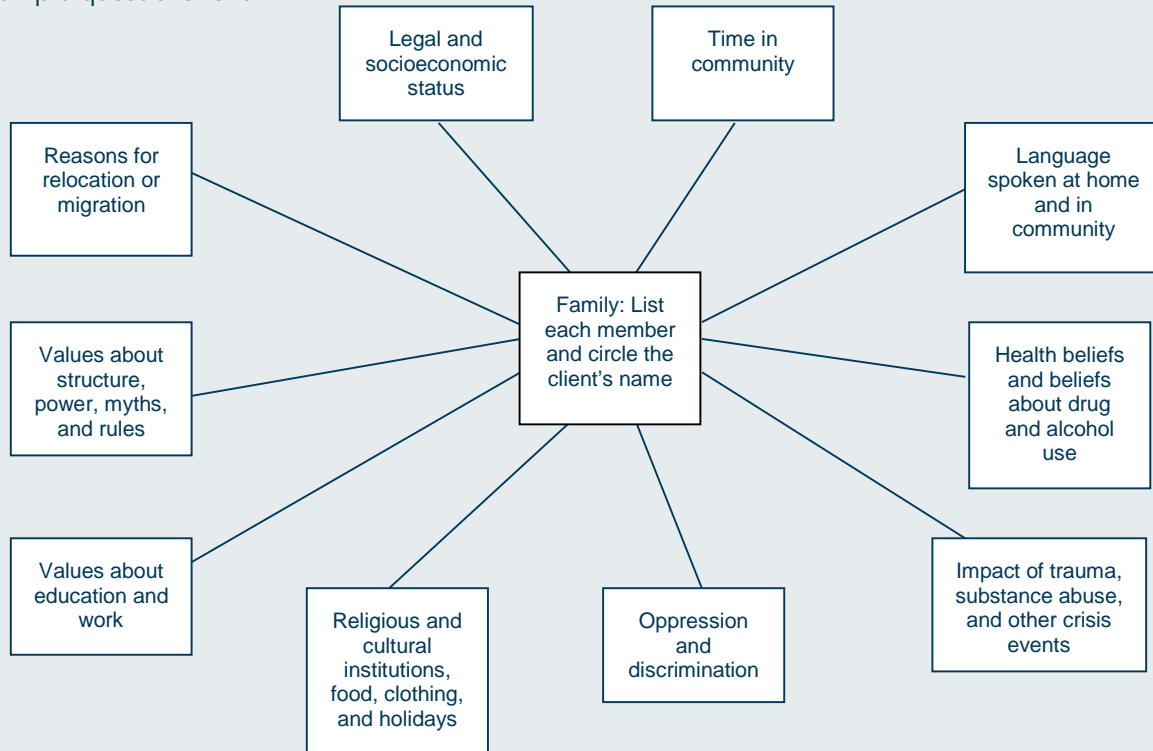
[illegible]

Legal and socioeconomic status

Time in community

Reasons for relocation or migration

Language spoken at home and in community

Family: List each member and circle the client's name

Values about structure, power, myths, and rules

Health beliefs and beliefs about drug and alcohol use

Values about education and work

Impact of trauma, substance abuse, and other crisis events

Religious and cultural institutions, food, clothing, and holidays

Oppression and discrimination